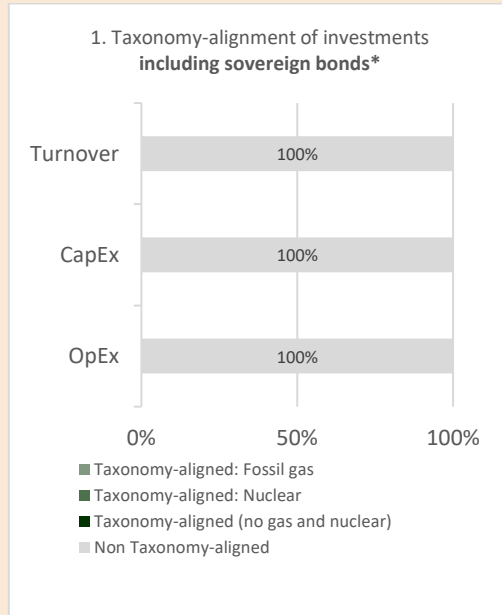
1. Taxonomy-alignment of investments
**including sovereign bonds***

Turnover 100%

CapEx 100%

OpEx 100%

0% 50% 100%

Taxonomy-aligned: Fossil gas
Taxonomy-aligned: Nuclear
Taxonomy-aligned (no gas and nuclear)
Non Taxonomy-aligned